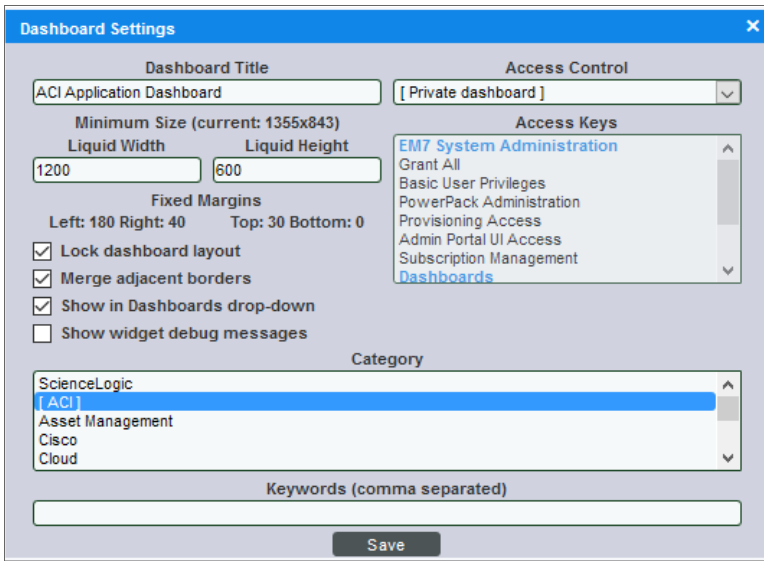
Dashboard Settings ×

Dashboard Title
ACI Application Dashboard

Access Control
[ Private dashboard ]

Minimum Size (current: 1355x843)
Liquid Width
1200
Liquid Height
600

Access Keys
EM7 System Administration
Grant All
Basic User Privileges
PowerPack Administration
Provisioning Access
Admin Portal UI Access
Subscription Management
Dashboards

Fixed Margins
Left: 180 Right: 40 Top: 30 Bottom: 0

Lock dashboard layout
Merge adjacent borders
Show in Dashboards drop-down
Show widget debug messages

Category
ScienceLogic
[ ACI ]
Asset Management
Cisco
Cloud

Keywords (comma separated)

Save